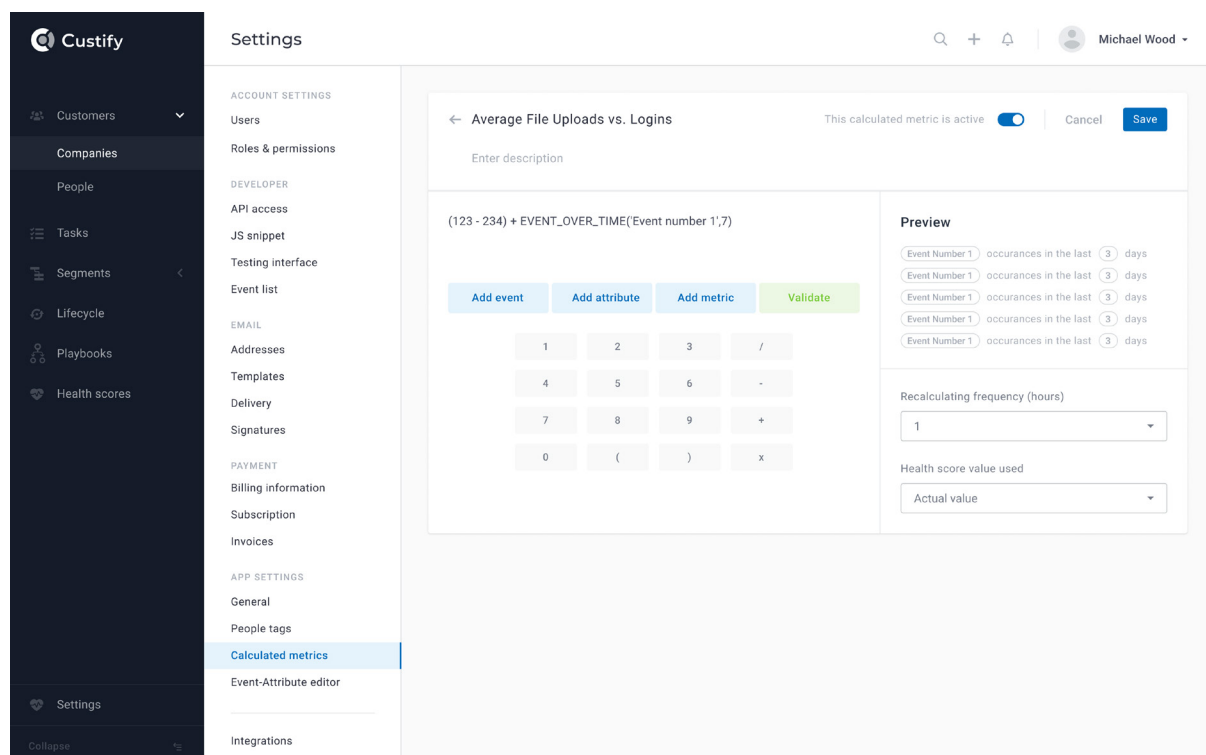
Custify

Customers
Companies
People
Tasks
Segments
Lifecycle
Playbooks
Health scores

Settings
Collapse

Settings

Michael Wood

ACCOUNT SETTINGS
Users
Roles & permissions
DEVELOPER
API access
JS snippet
Testing interface
Event list
EMAIL
Addresses
Templates
Delivery
Signatures
PAYMENT
Billing information
Subscription
Invoices
APP SETTINGS
General
People tags
Calculated metrics
Event-Attribute editor
Integrations

← Average File Uploads vs. Logins
This calculated metric is active
Cancel
Save
Enter description

(123 - 234) + EVENT_OVER_TIME('Event number 1',7)

Add event
Add attribute
Add metric
Validate

| 1 | 2 | 3 | / |
|---|---|---|---|
| 4 | 5 | 6 | - |
| 7 | 8 | 9 | + |
| 0 | ( | ) | x |

Preview
Event Number 1 occurances in the last 3 days
Event Number 1 occurances in the last 3 days
Event Number 1 occurances in the last 3 days
Event Number 1 occurances in the last 3 days
Event Number 1 occurances in the last 3 days

Recalculating frequency (hours)
1
Health score value used
Actual value